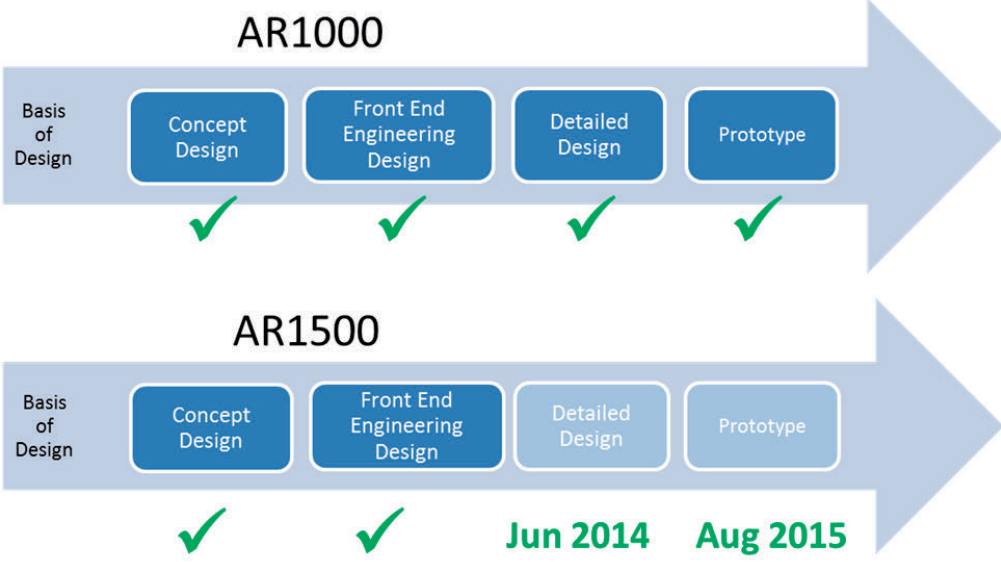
AR1000

Basis of Design

Concept Design

Front End Engineering Design

Detailed Design

Prototype

AR1500

Basis of Design

Concept Design

Front End Engineering Design

Detailed Design

Prototype

Jun 2014

Aug 2015